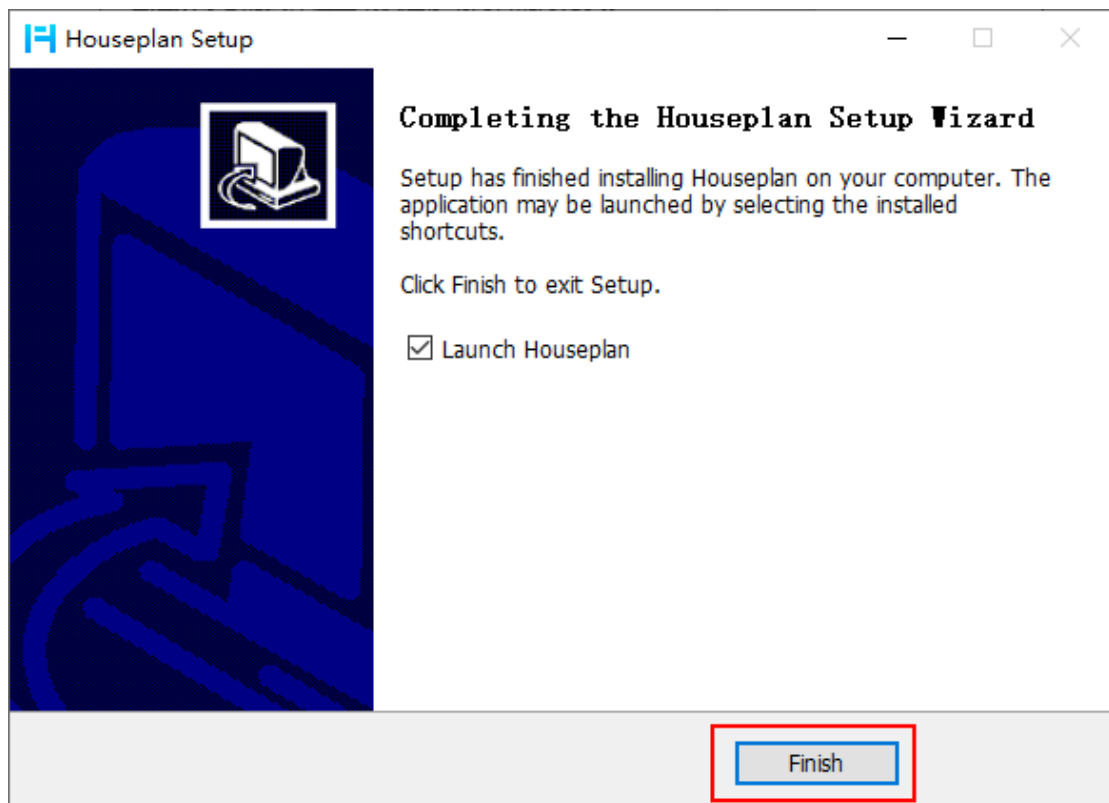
Houseplan Setup

Completing the Houseplan Setup Wizard

Setup has finished installing Houseplan on your computer. The application may be launched by selecting the installed shortcuts.

Click Finish to exit Setup.

☑ Launch Houseplan

Finish